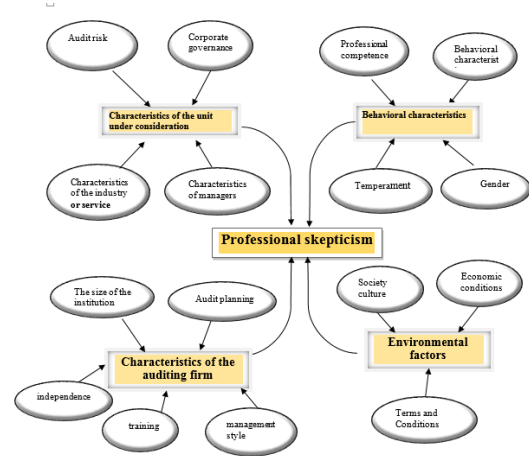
Audit risk

Corporate governance

Characteristics of the unit under consideration

Characteristics of the industry or service

Characteristics of managers

Professional competence

Behavioral characterist

Behavioral characteristics

Temperament

Gender

Professional skepticism

The size of the institution

Audit planning

Characteristics of the auditing firm

independence

training

management style

Society culture

Economic conditions

Environmental factors

Terms and Conditions